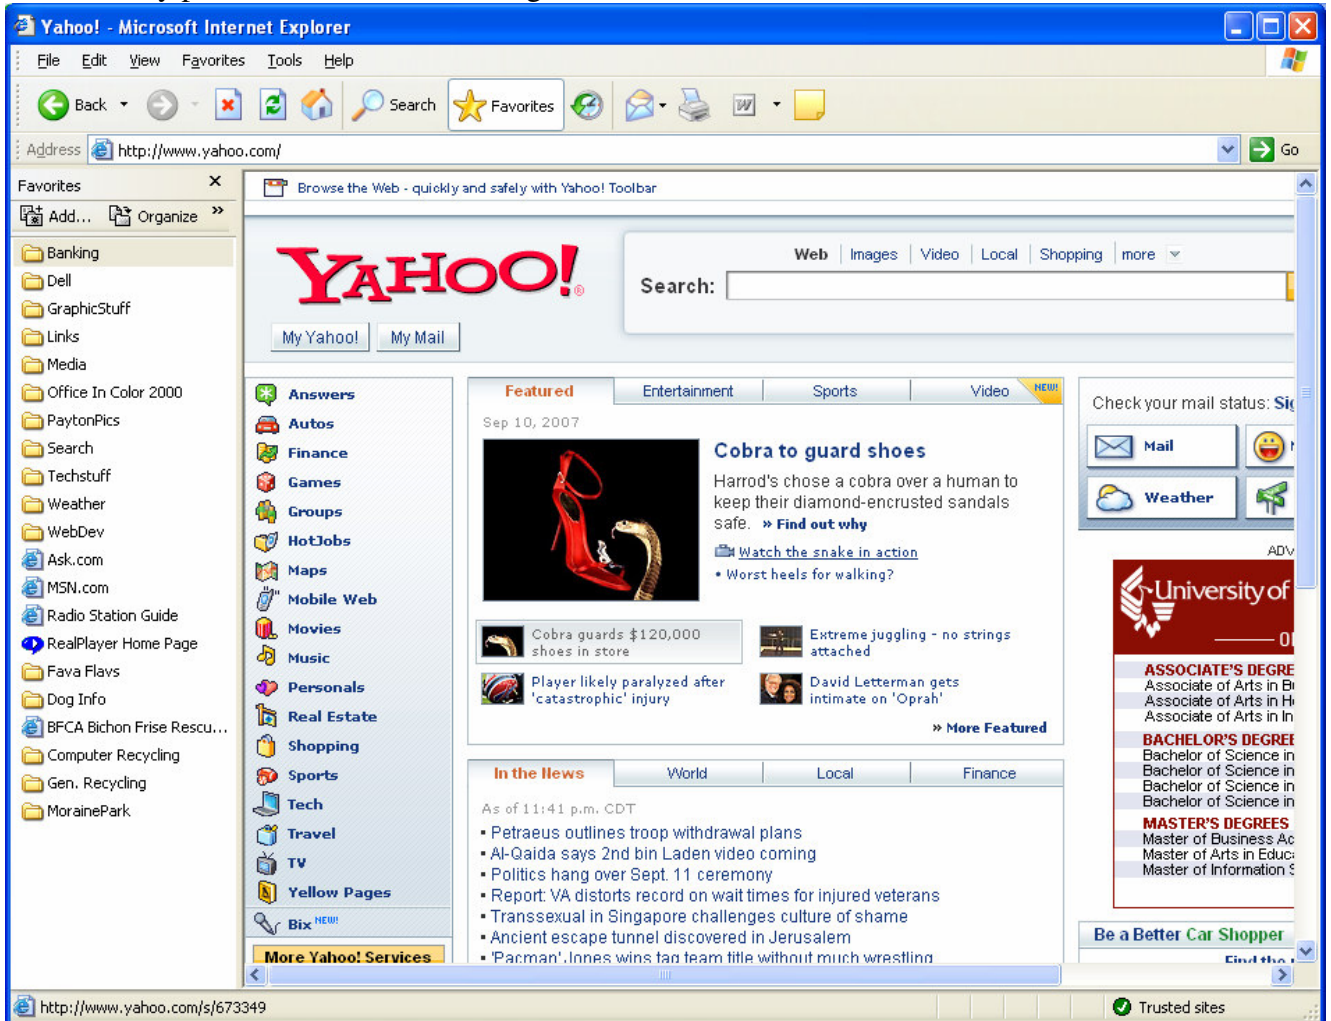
Yahoo! - Microsoft Internet Explorer

File Edit View Favorites Tools Help

Back Search Favorites

Address http://www.yahoo.com/ Go

Favorites
Add... Organize
Banking
Dell
GraphicStuff
Links
Media
Office In Color 2000
PaytonPics
Search
Techstuff
Weather
WebDev
Ask.com
MSN.com
Radio Station Guide
RealPlayer Home Page
Fava Flavs
Dog Info
BFCA Bichon Frise Rescu...
Computer Recycling
Gen. Recycling
MorainePark

Browse the Web - quickly and safely with Yahoo! Toolbar

YAHOO!
My Yahoo! My Mail

Web | Images | Video | Local | Shopping | more
Search:

Answers
Autos
Finance
Games
Groups
HotJobs
Maps
Mobile Web
Movies
Music
Personals
Real Estate
Shopping
Sports
Tech
Travel
TV
Yellow Pages
Bix NEW!
More Yahoo! Services

Featured | Entertainment | Sports | Video NEW!
Sep 10, 2007
Cobra to guard shoes
Harrod's chose a cobra over a human to keep their diamond-encrusted sandals safe. » Find out why
Watch the snake in action
• Worst heels for walking?

Cobra guards $120,000 shoes in store
Extreme juggling - no strings attached
Player likely paralyzed after 'catastrophic' injury
David Letterman gets intimate on 'Oprah'
» More Featured

In the News | World | Local | Finance
As of 11:41 p.m. CDT
• Petraeus outlines troop withdrawal plans
• Al-Qaida says 2nd bin Laden video coming
• Politics hang over Sept. 11 ceremony
• Report: VA distorts record on wait times for injured veterans
• Transsexual in Singapore challenges culture of shame
• Ancient escape tunnel discovered in Jerusalem
• 'Pacman' Jones wins tag team title without much wrestling

Check your mail status: Si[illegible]
Mail
Weather
ADV
University of
ASSOCIATE'S DEGRE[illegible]
Associate of Arts in B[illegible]
Associate of Arts in H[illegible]
Associate of Arts in In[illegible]
BACHELOR'S DEGREE
Bachelor of Science in
Bachelor of Science in
Bachelor of Science in
Bachelor of Science in
MASTER'S DEGREES
Master of Business Ac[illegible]
Master of Arts in Educ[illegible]
Master of Information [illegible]
Be a Better Car Shopper
Find the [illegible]

http://www.yahoo.com/s/673349
Trusted sites